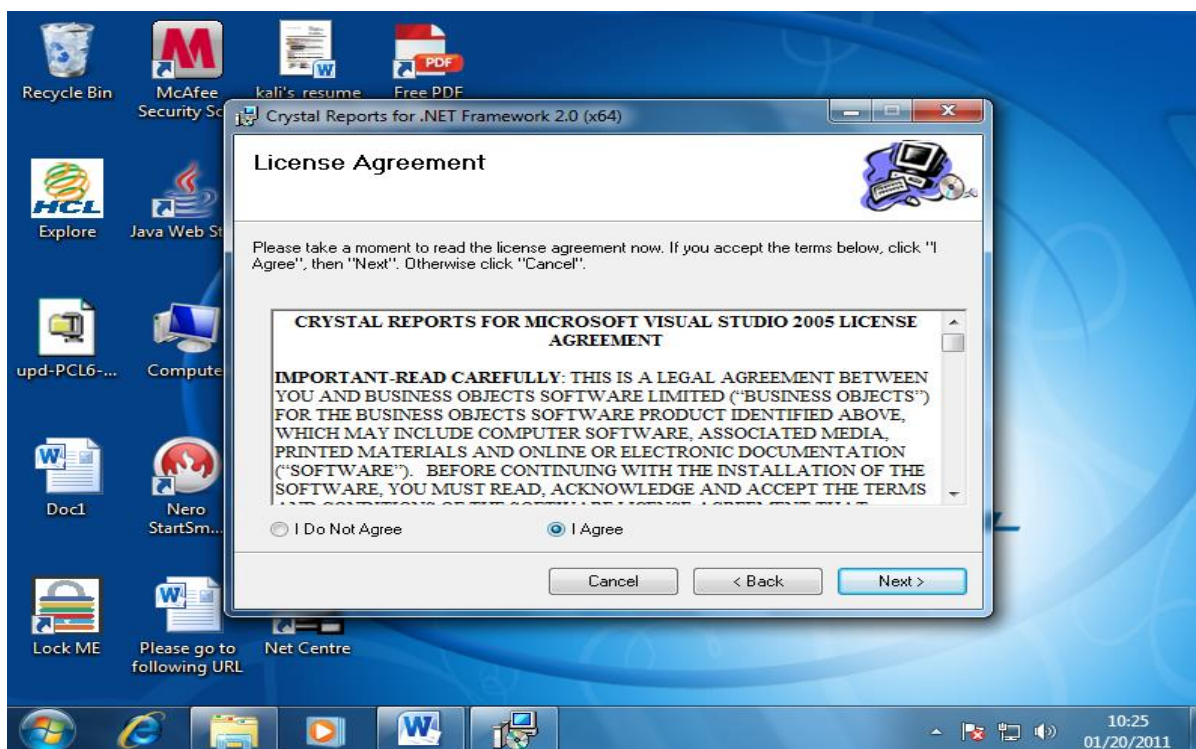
Recycle Bin

McAfee Security Sc

kali's resume

Free PDF

Crystal Reports for .NET Framework 2.0 (x64)

License Agreement

Explore

Java Web St

Please take a moment to read the license agreement now. If you accept the terms below, click "I Agree", then "Next". Otherwise click "Cancel".

upd-PCL6-...

Compute

CRYSTAL REPORTS FOR MICROSOFT VISUAL STUDIO 2005 LICENSE AGREEMENT

IMPORTANT-READ CAREFULLY: THIS IS A LEGAL AGREEMENT BETWEEN YOU AND BUSINESS OBJECTS SOFTWARE LIMITED ("BUSINESS OBJECTS") FOR THE BUSINESS OBJECTS SOFTWARE PRODUCT IDENTIFIED ABOVE, WHICH MAY INCLUDE COMPUTER SOFTWARE, ASSOCIATED MEDIA, PRINTED MATERIALS AND ONLINE OR ELECTRONIC DOCUMENTATION ("SOFTWARE"). BEFORE CONTINUING WITH THE INSTALLATION OF THE SOFTWARE, YOU MUST READ, ACKNOWLEDGE AND ACCEPT THE TERMS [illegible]

Doc1

Nero StartSm...

I Do Not Agree

I Agree

Cancel

< Back

Next >

Lock ME

Please go to following URL

Net Centre

10:25
01/20/2011